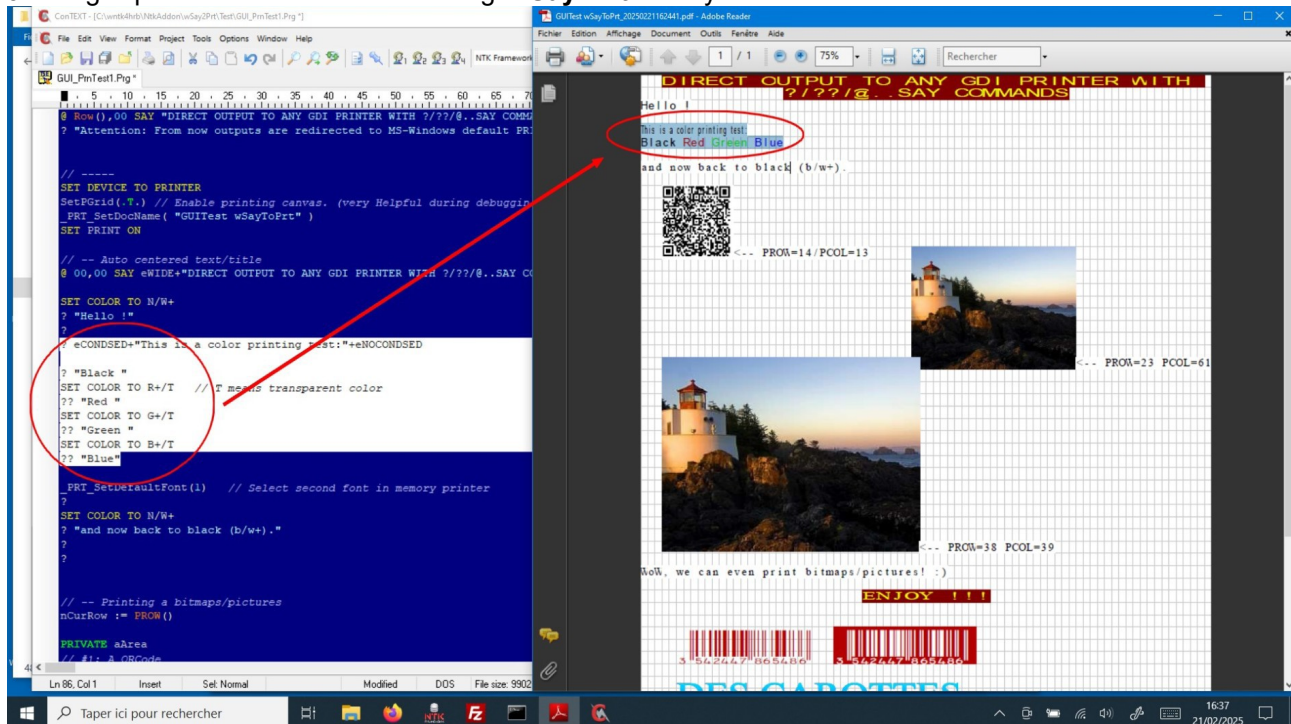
ConTEXT - [C:\wntk4hrb\NtkAddon\wSay2Prt\Test\GUI_PrnTest1.Prg *]

File Edit View Format Project Tools Options Window Help

NTK Framework

GUI_PrnTest1.Prg *

@ Row(),00 SAY "DIRECT OUTPUT TO ANY GDI PRINTER WITH ?/??/@..SAY COMMA
? "Attention: From now outputs are redirected to MS-Windows default PRI

// -----
SET DEVICE TO PRINTER
SetPGrid(.T.) // Enable printing canvas. (very Helpful during debuggin
_PRT_SetDocName( "GUITest wSayToPrt" )
SET PRINT ON

// -- Auto centered text/title
@ 00,00 SAY eWIDE+"DIRECT OUTPUT TO ANY GDI PRINTER WITH ?/??/@..SAY C

SET COLOR TO N/W+
? "Hello !"
?
? eCONDSED+"This is a color printing test:"+eNOCONDSED

? "Black "
SET COLOR TO R+/T // T means transparent color
?? "Red "
SET COLOR TO G+/T
?? "Green "
SET COLOR TO B+/T
?? "Blue"

_PRT_SetDefaultFont(1) // Select second font in memory printer
?
SET COLOR TO N/W+
? "and now back to black (b/w+)."
?
?

// -- Printing a bitmaps/pictures
nCurRow := PROW()

PRIVATE aArea
// #1: A QRCode

Ln 86, Col 1 Insert Sel: Normal Modified DOS File size: 9902

GUITest wSayToPrt_20250221162441.pdf - Adobe Reader

Fichier Édition Affichage Document Outils Fenêtre Aide

1 / 1 75% Rechercher

DIRECT OUTPUT TO ANY GDI PRINTER WITH ?/??/@..SAY COMMANDS
Hello !

This is a color printing test:
Black Red Green Blue

and now back to black (b/w+).

<-- PROW=14/PCOL=13

<-- PROW=23 PCOL=61

<-- PROW=38 PCOL=39

WoW, we can even print bitmaps/pictures! :)

ENJOY !!!

3 542447 865486
3 542447 865486

DES CAROTTES

Taper ici pour rechercher

16:37
21/02/2025